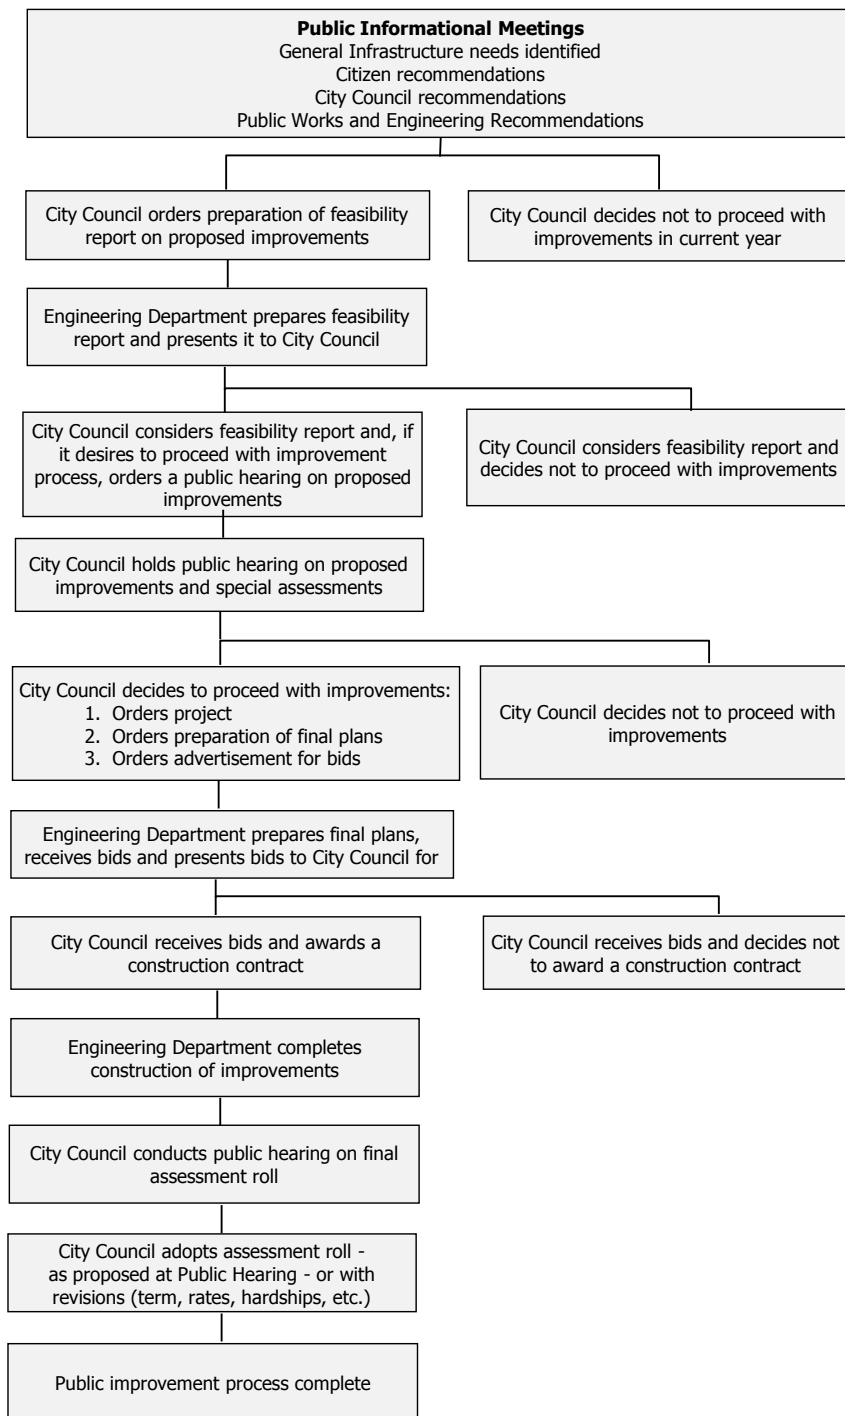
**Public Informational Meetings**
General Infrastructure needs identified
Citizen recommendations
City Council recommendations
Public Works and Engineering Recommendations

City Council orders preparation of feasibility report on proposed improvements

City Council decides not to proceed with improvements in current year

Engineering Department prepares feasibility report and presents it to City Council

City Council considers feasibility report and, if it desires to proceed with improvement process, orders a public hearing on proposed improvements

City Council considers feasibility report and decides not to proceed with improvements

City Council holds public hearing on proposed improvements and special assessments

City Council decides to proceed with improvements:
1. Orders project
2. Orders preparation of final plans
3. Orders advertisement for bids

City Council decides not to proceed with improvements

Engineering Department prepares final plans, receives bids and presents bids to City Council for

City Council receives bids and awards a construction contract

City Council receives bids and decides not to award a construction contract

Engineering Department completes construction of improvements

City Council conducts public hearing on final assessment roll

City Council adopts assessment roll - as proposed at Public Hearing - or with revisions (term, rates, hardships, etc.)

Public improvement process complete